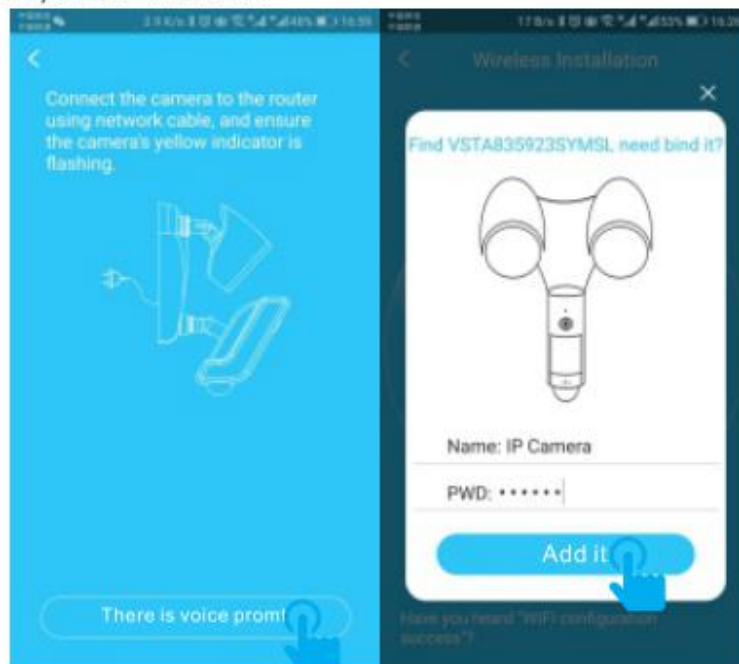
Connect the camera to the router using network cable, and ensure the camera's yellow indicator is flashing.

There is voice prom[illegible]

Wireless Installation

×

Find VSTA835923SYMSL need bind it?

Name: IP Camera

PWD: ••••••

Add it

Have you heard "WiFi configuration success"?